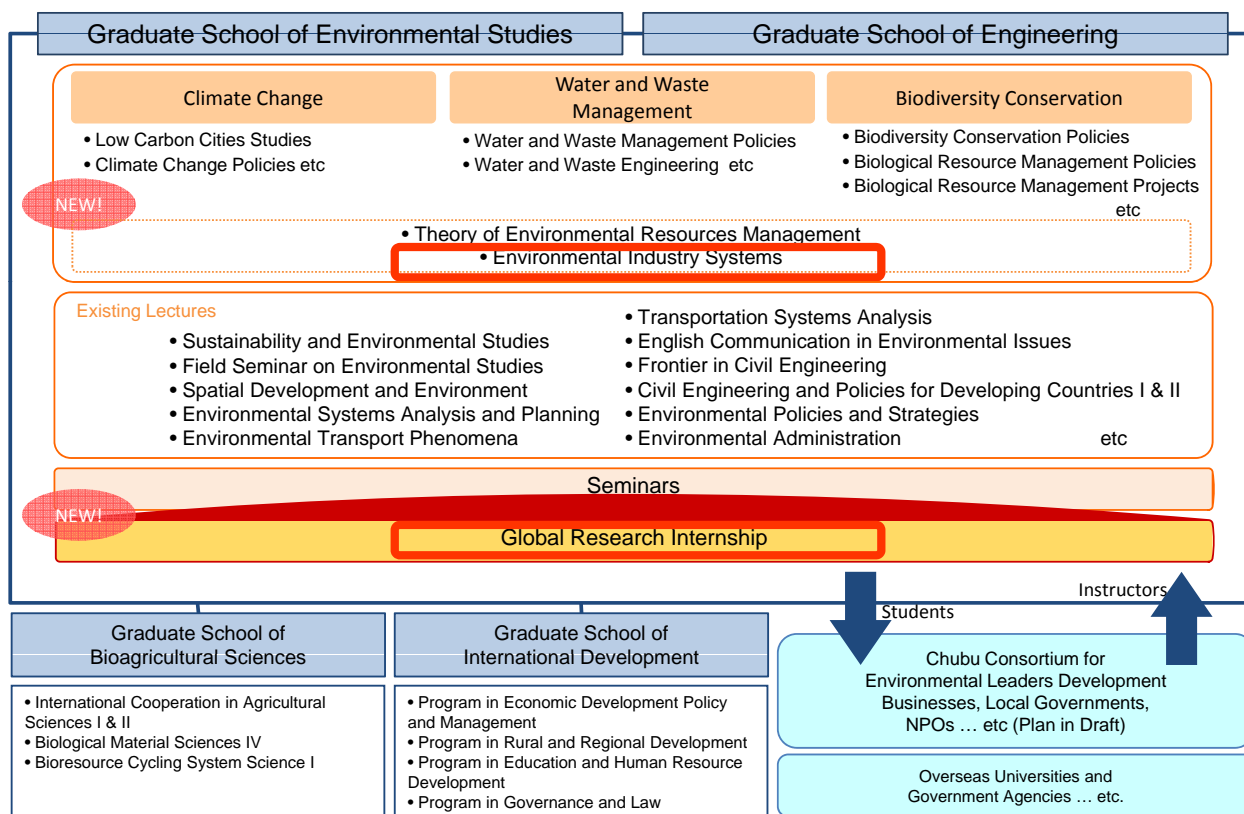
Graduate School of Environmental Studies

Graduate School of Engineering

Climate Change
• Low Carbon Cities Studies
• Climate Change Policies etc

Water and Waste Management
• Water and Waste Management Policies
• Water and Waste Engineering etc

Biodiversity Conservation
• Biodiversity Conservation Policies
• Biological Resource Management Policies
• Biological Resource Management Projects etc

NEW!
• Theory of Environmental Resources Management
• Environmental Industry Systems

Existing Lectures
• Sustainability and Environmental Studies
• Field Seminar on Environmental Studies
• Spatial Development and Environment
• Environmental Systems Analysis and Planning
• Environmental Transport Phenomena
• Transportation Systems Analysis
• English Communication in Environmental Issues
• Frontier in Civil Engineering
• Civil Engineering and Policies for Developing Countries I & II
• Environmental Policies and Strategies
• Environmental Administration etc

Seminars

NEW!
Global Research Internship

Students
Instructors

Graduate School of Bioagricultural Sciences
• International Cooperation in Agricultural Sciences I & II
• Biological Material Sciences IV
• Bioresource Cycling System Science I

Graduate School of International Development
• Program in Economic Development Policy and Management
• Program in Rural and Regional Development
• Program in Education and Human Resource Development
• Program in Governance and Law

Chubu Consortium for Environmental Leaders Development Businesses, Local Governments, NPOs … etc (Plan in Draft)

Overseas Universities and Government Agencies … etc.